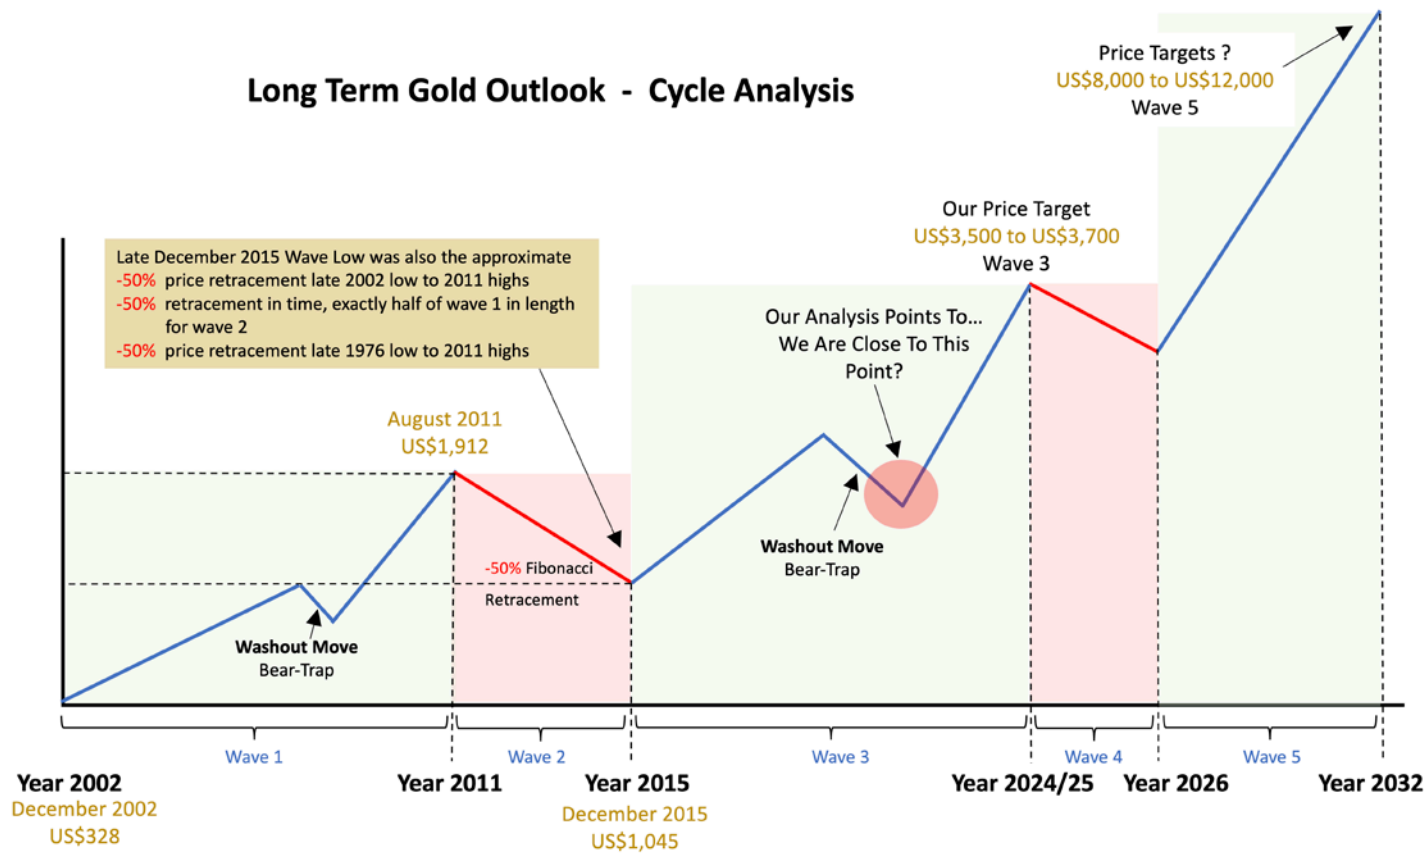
Long Term Gold Outlook - Cycle Analysis

Price Targets ?
US$8,000 to US$12,000
Wave 5

Our Price Target
US$3,500 to US$3,700
Wave 3

Late December 2015 Wave Low was also the approximate
-50% price retracement late 2002 low to 2011 highs
-50% retracement in time, exactly half of wave 1 in length for wave 2
-50% price retracement late 1976 low to 2011 highs

Our Analysis Points To... We Are Close To This Point?

August 2011
US$1,912

-50% Fibonacci Retracement

Washout Move
Bear-Trap

Washout Move
Bear-Trap

Wave 1
Wave 2
Wave 3
Wave 4
Wave 5

Year 2002
December 2002
US$328

Year 2011

Year 2015
December 2015
US$1,045

Year 2024/25

Year 2026

Year 2032